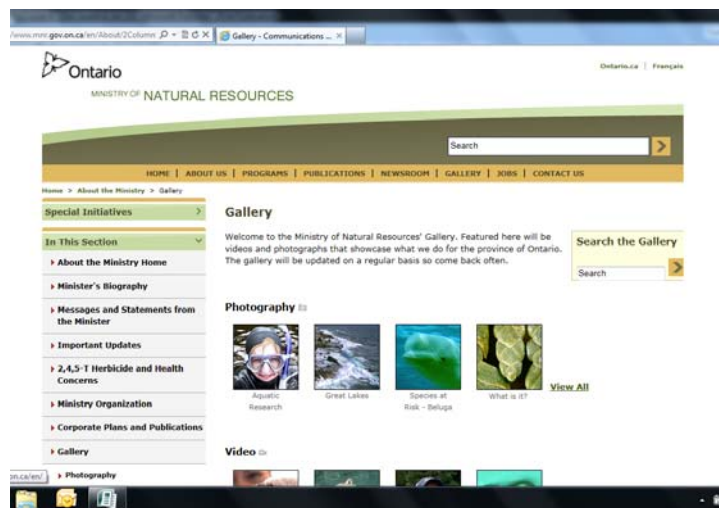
/www.mnr.gov.on.ca/en/About/2Column
Gallery - Communications ...

Ontario
MINISTRY OF NATURAL RESOURCES

Ontario.ca | Français

Search

HOME | ABOUT US | PROGRAMS | PUBLICATIONS | NEWSROOM | GALLERY | JOBS | CONTACT US

Home > About the Ministry > Gallery

Special Initiatives

In This Section
About the Ministry Home
Minister's Biography
Messages and Statements from the Minister
Important Updates
2,4,5-T Herbicide and Health Concerns
Ministry Organization
Corporate Plans and Publications
Gallery
Photography

Gallery

Welcome to the Ministry of Natural Resources' Gallery. Featured here will be videos and photographs that showcase what we do for the province of Ontario. The gallery will be updated on a regular basis so come back often.

Search the Gallery
Search

Photography

Aquatic Research
Great Lakes
Species at Risk - Beluga
What is it?
View All

Video

on.ca/en/